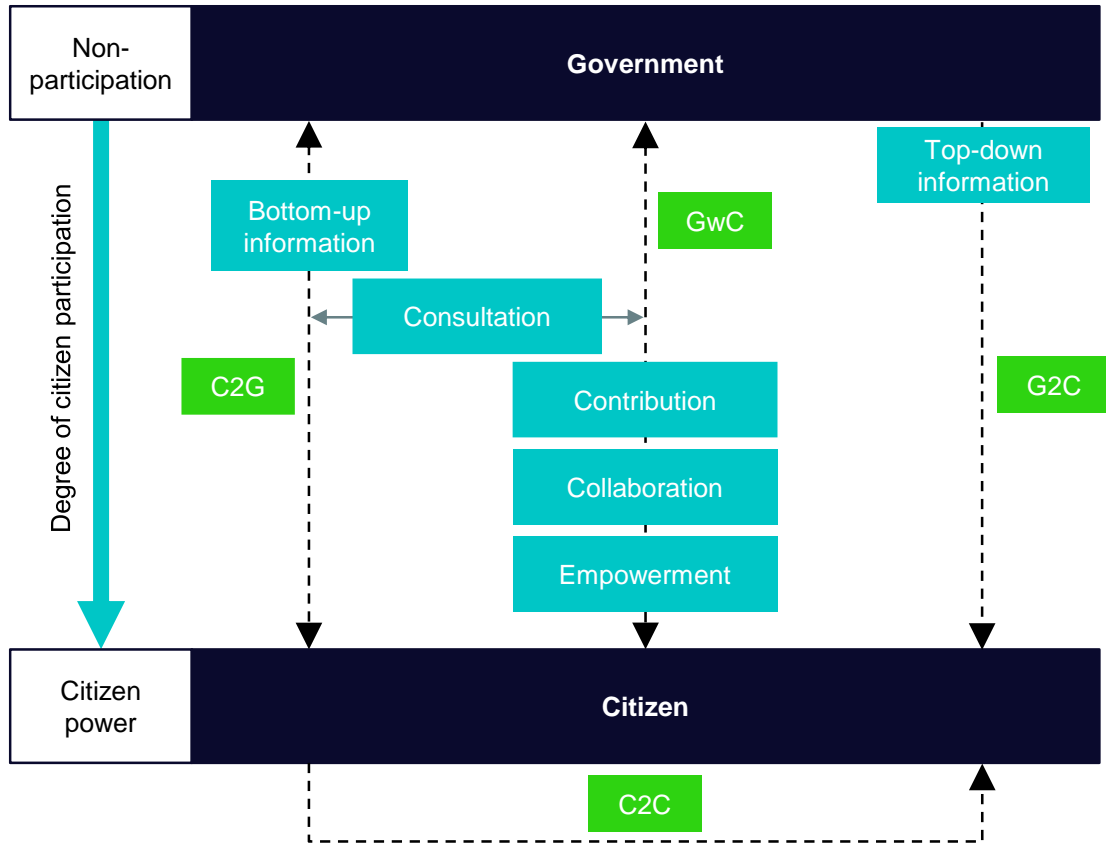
Non-participation

Government

Degree of citizen participation

Top-down information

Bottom-up information

GwC

Consultation

C2G

G2C

Contribution

Collaboration

Empowerment

Citizen power

Citizen

C2C